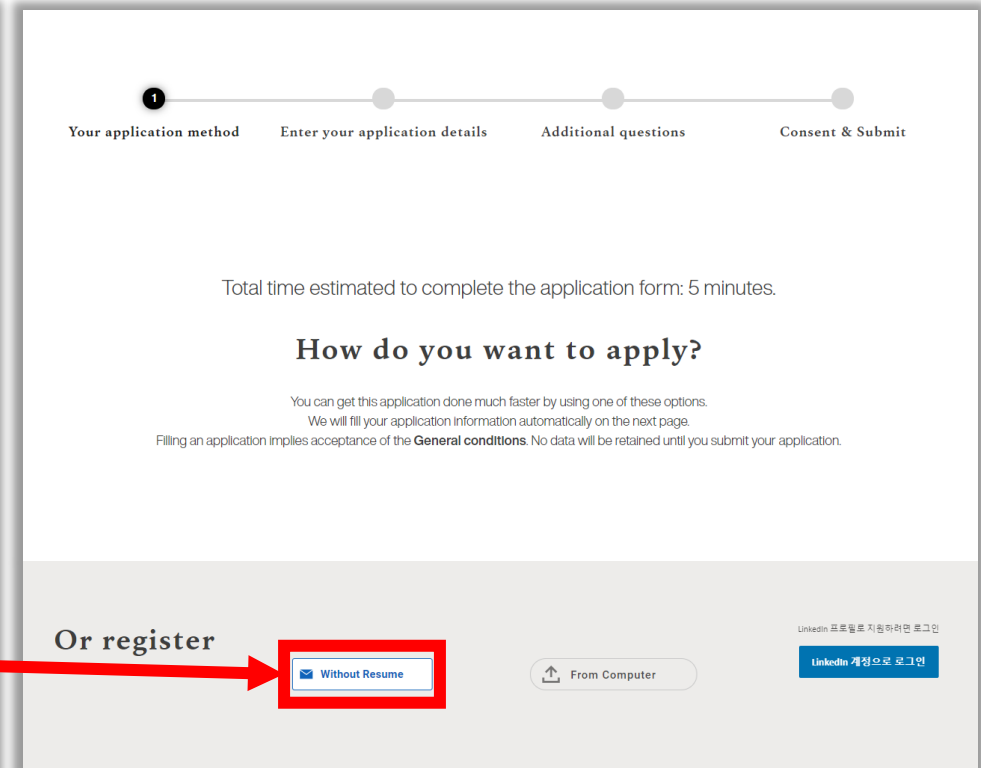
1

Your application method

Enter your application details

Additional questions

Consent & Submit

Total time estimated to complete the application form: 5 minutes.

How do you want to apply?

You can get this application done much faster by using one of these options.
We will fill your application information automatically on the next page.
Filling an application implies acceptance of the **General conditions**. No data will be retained until you submit your application.

Or register

Without Resume

From Computer

LinkedIn 프로필로 지원하려면 로그인

LinkedIn 계정으로 로그인